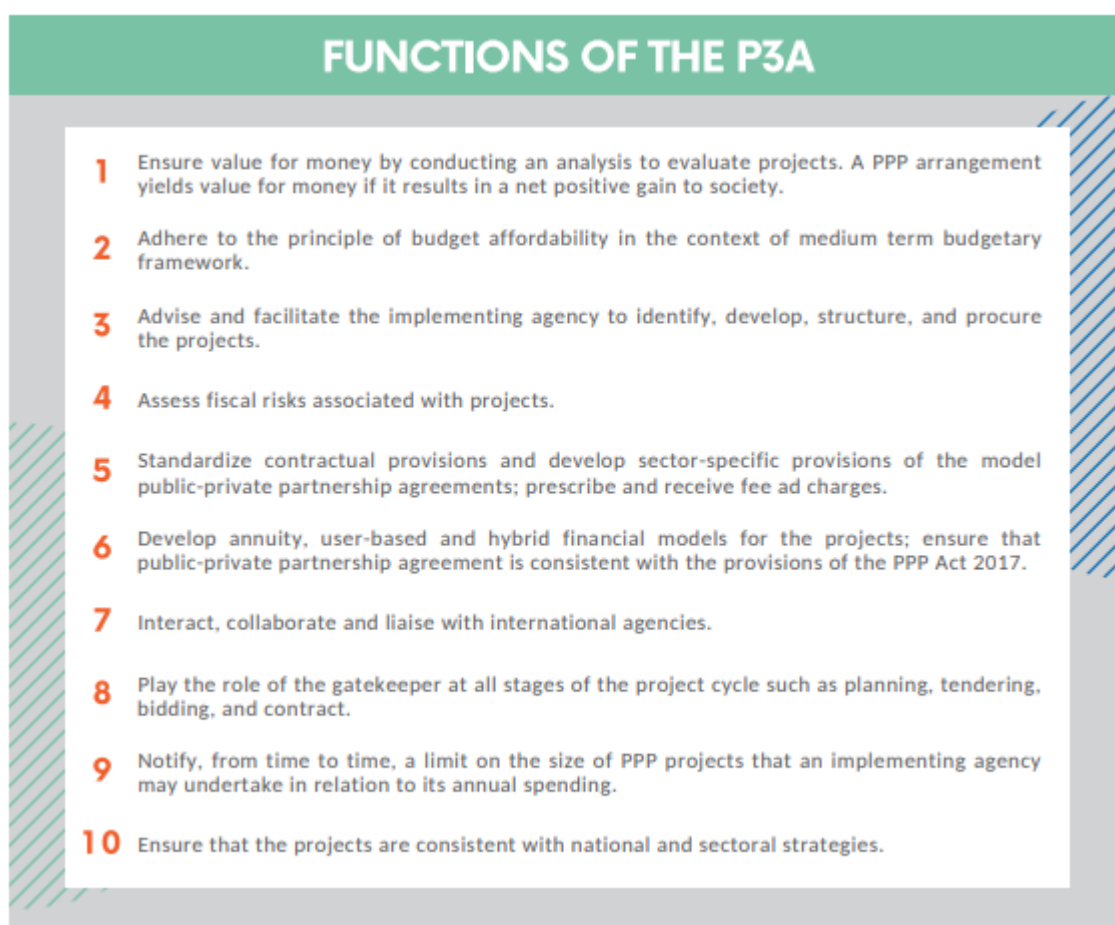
FUNCTIONS OF THE P3A

1 Ensure value for money by conducting an analysis to evaluate projects. A PPP arrangement yields value for money if it results in a net positive gain to society.

2 Adhere to the principle of budget affordability in the context of medium term budgetary framework.

3 Advise and facilitate the implementing agency to identify, develop, structure, and procure the projects.

4 Assess fiscal risks associated with projects.

5 Standardize contractual provisions and develop sector-specific provisions of the model public-private partnership agreements; prescribe and receive fee ad charges.

6 Develop annuity, user-based and hybrid financial models for the projects; ensure that public-private partnership agreement is consistent with the provisions of the PPP Act 2017.

7 Interact, collaborate and liaise with international agencies.

8 Play the role of the gatekeeper at all stages of the project cycle such as planning, tendering, bidding, and contract.

9 Notify, from time to time, a limit on the size of PPP projects that an implementing agency may undertake in relation to its annual spending.

10 Ensure that the projects are consistent with national and sectoral strategies.